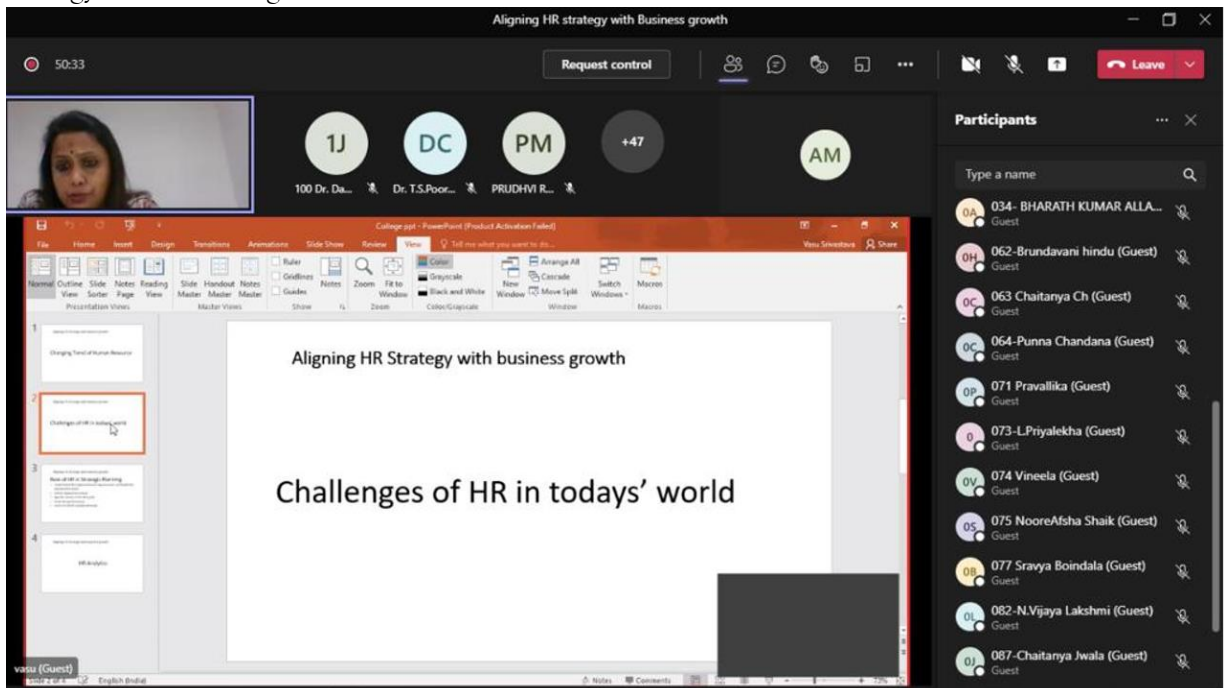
Aligning HR strategy with Business growth

50:33

Request control

Leave

1J 100 Dr. Da...

DC Dr. T.S.Poor...

PM PRUDHVI R...

+47

AM

Participants

Type a name

0A 034- BHARATH KUMAR ALLA... Guest

0H 062-Brundavani hindu (Guest) Guest

0C 063 Chaitanya Ch (Guest) Guest

0C 064-Punna Chandana (Guest) Guest

0P 071 Pravallika (Guest) Guest

0 073-L.Priyalekha (Guest) Guest

0V 074 Vineela (Guest) Guest

0S 075 NooreAfsha Shaik (Guest) Guest

0B 077 Sravya Boindala (Guest) Guest

0L 082-N.Vijaya Lakshmi (Guest) Guest

0J 087-Chaitanya Jwala (Guest) Guest

College ppt - PowerPoint (Product Activation Failed)

Vasu Srivastava Share

File Home Insert Design Transitions Animations Slide Show Review View Tell me what you want to do...

Normal Outline View Slide Sorter Notes Page Reading View Slide Master Handout Master Notes Master Ruler Gridlines Guides Notes Zoom Fit to Window Color Grayscale Black and White New Window Arrange All Cascade Move Split Switch Windows Macros

Presentation Views Master Views Show Zoom Color/Grayscale Window Macros

1 Changing Trend of Human Resource

2 Challenges of HR in todays world

3 Role of HR in Strategic Planning

4 HR Analytics

Aligning HR Strategy with business growth

Challenges of HR in todays' world

vasu (Guest)

Slide 2 of 4 English (India) Notes Comments 72%